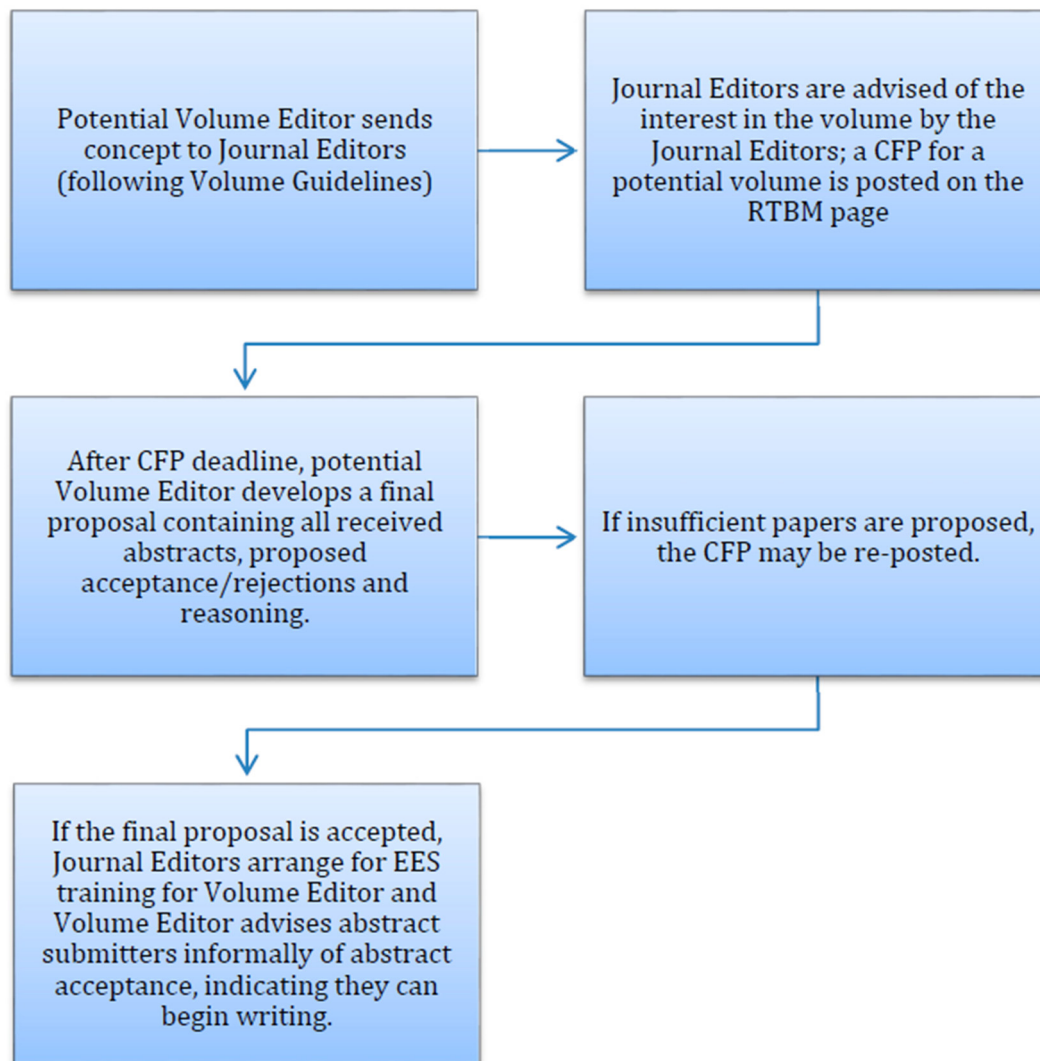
Potential Volume Editor sends concept to Journal Editors (following Volume Guidelines)

Journal Editors are advised of the interest in the volume by the Journal Editors; a CFP for a potential volume is posted on the RTBM page

After CFP deadline, potential Volume Editor develops a final proposal containing all received abstracts, proposed acceptance/rejections and reasoning.

If insufficient papers are proposed, the CFP may be re-posted.

If the final proposal is accepted, Journal Editors arrange for EES training for Volume Editor and Volume Editor advises abstract submitters informally of abstract acceptance, indicating they can begin writing.